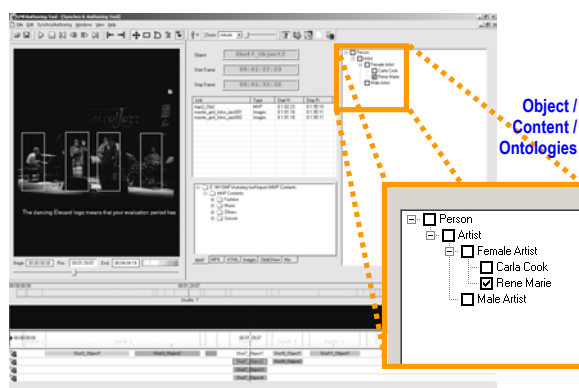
Object / Content / Ontologies

Person
Artist
Female Artist
Carla Cook
Rene Marie
Male Artist

Object
Shot3_Object2
Start Frame
00:01:22:23
Stop Frame
00:01:35:10

Link | Type | Start Ti... | Stop Ti...
logo2_Obj2 | MHP | 01:00:22 | 01:00:35
mastre_gnd_fotos_jazz001 | Images | 01:01:10 | 01:01:10
mastre_gnd_fotos_jazz002 | Images | 01:01:10 | 01:01:10

MHP Contents
Fashion
Music
Others
Soccer

The dancing Elecard logo means that your evaluation period has

Shot3_Object1
Shot3_Object2
Shot3_Object3